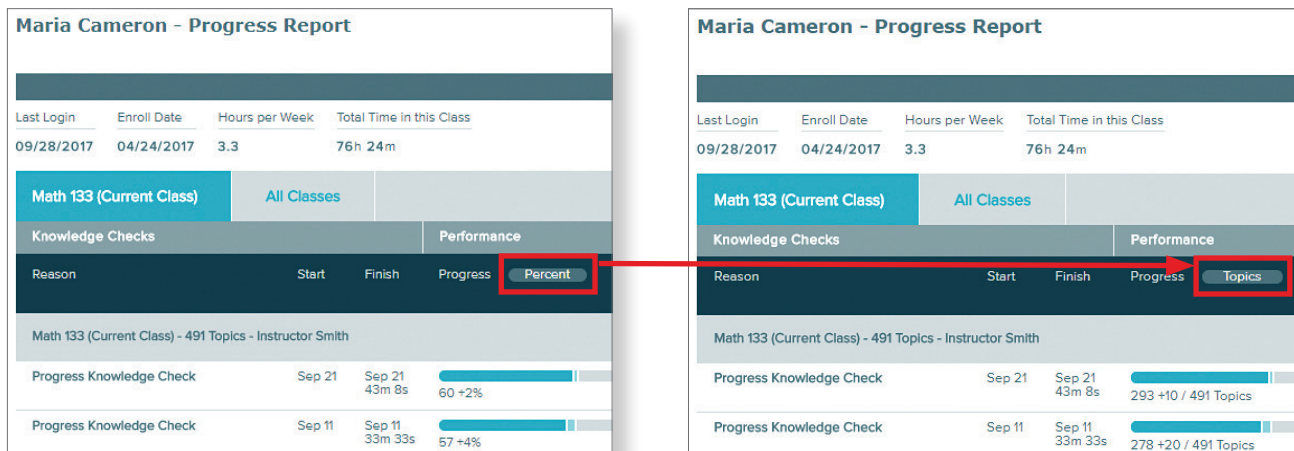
Maria Cameron - Progress Report

| Last Login | Enroll Date | Hours per Week | Total Time in this Class |
|---|---|---|---|
| 09/28/2017 | 04/24/2017 | 3.3 | 76h 24m |

Math 133 (Current Class)   All Classes

Knowledge Checks   Performance

| Reason | Start | Finish | Progress Percent |
|---|---|---|---|
| Math 133 (Current Class) - 491 Topics - Instructor Smith | | | |
| Progress Knowledge Check | Sep 21 | Sep 21 43m 8s | 60 +2% |
| Progress Knowledge Check | Sep 11 | Sep 11 33m 33s | 57 +4% |

Maria Cameron - Progress Report

| Last Login | Enroll Date | Hours per Week | Total Time in this Class |
|---|---|---|---|
| 09/28/2017 | 04/24/2017 | 3.3 | 76h 24m |

Math 133 (Current Class)   All Classes

Knowledge Checks   Performance

| Reason | Start | Finish | Progress Topics |
|---|---|---|---|
| Math 133 (Current Class) - 491 Topics - Instructor Smith | | | |
| Progress Knowledge Check | Sep 21 | Sep 21 43m 8s | 293 +10 / 491 Topics |
| Progress Knowledge Check | Sep 11 | Sep 11 33m 33s | 278 +20 / 491 Topics |